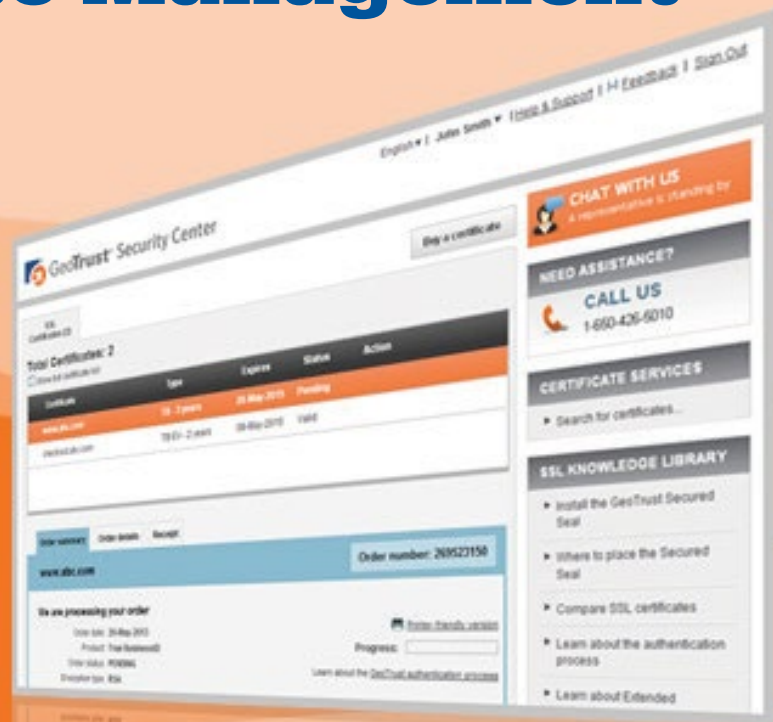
English ▾ | Julie Smith ▾ | Help & Support | Feedback | Sign Out

GeoTrust Security Center

Buy a certificate

SSL Certificates

Total Certificates: 2

| Certificate | Type | Expires | Status | Action |
|---|---|---|---|---|
| www.abc.com | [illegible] 2 years | 20-May-2015 | Pending | |
| checkout.abc.com | True BusinessID EV - 2 years | 09-May-2015 | Valid | |

Order summary | Order details | Receipt

www.abc.com

Order number: 269523150

We are processing your order

Order date: 20-May-2013
Product: True BusinessID
Order status: PENDING
Encryption type: RSA

Printer-friendly version

Progress:

Learn about the GeoTrust authentication process

CHAT WITH US
A representative is standing by

NEED ASSISTANCE?
CALL US
1-650-426-5010

CERTIFICATE SERVICES
▸ Search for certificates...

SSL KNOWLEDGE LIBRARY
▸ Install the GeoTrust Secured Seal
▸ Where to place the Secured Seal
▸ Compare SSL certificates
▸ Learn about the authentication process
▸ Learn about Extended